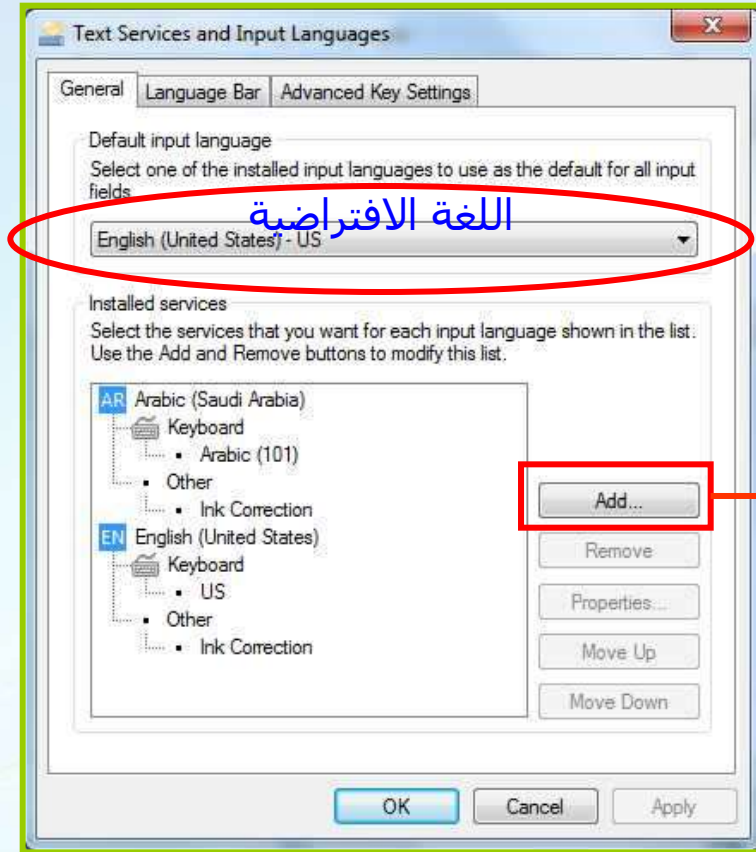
Text Services and Input Languages

General | Language Bar | Advanced Key Settings

Default input language

Select one of the installed input languages to use as the default for all input fields

اللغة الافتراضية

English (United States) - US

Installed services

Select the services that you want for each input language shown in the list. Use the Add and Remove buttons to modify this list.

AR Arabic (Saudi Arabia)
Keyboard
Arabic (101)
Other
Ink Correction
EN English (United States)
Keyboard
US
Other
Ink Correction

Add...
Remove
Properties...
Move Up
Move Down

OK
Cancel
Apply